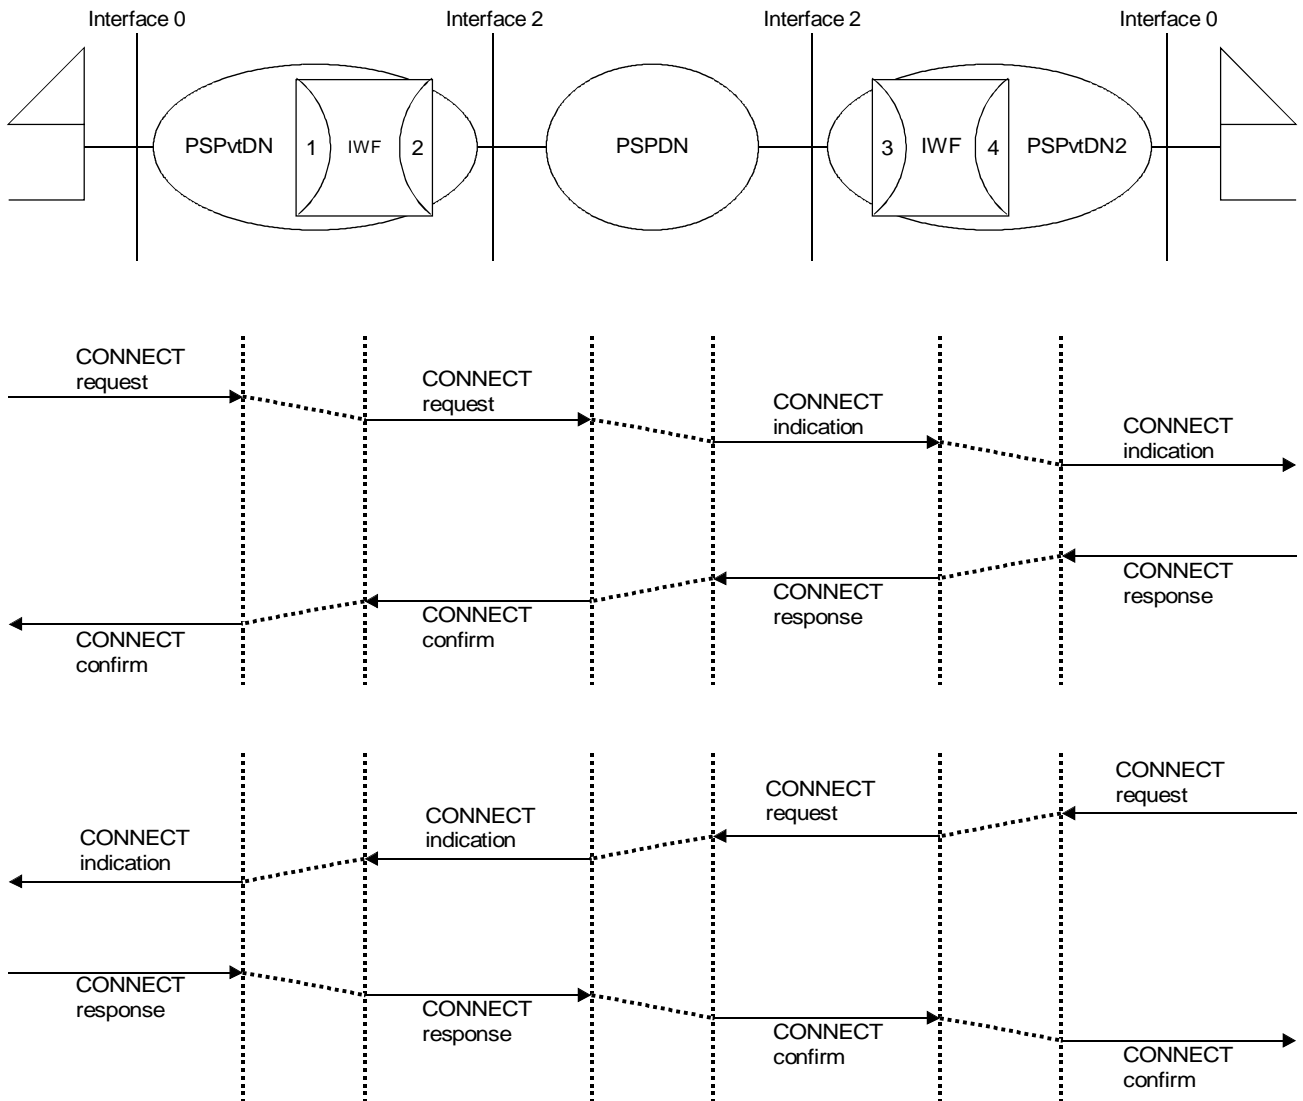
Interface 0

Interface 2

Interface 2

Interface 0

PSPvtDN

1

IWF

2

PSPDN

3

IWF

4

PSPvtDN2

CONNECT request

CONNECT request

CONNECT indication

CONNECT indication

CONNECT response

CONNECT response

CONNECT confirm

CONNECT confirm

CONNECT request

CONNECT request

CONNECT indication

CONNECT indication

CONNECT response

CONNECT response

CONNECT confirm

CONNECT confirm